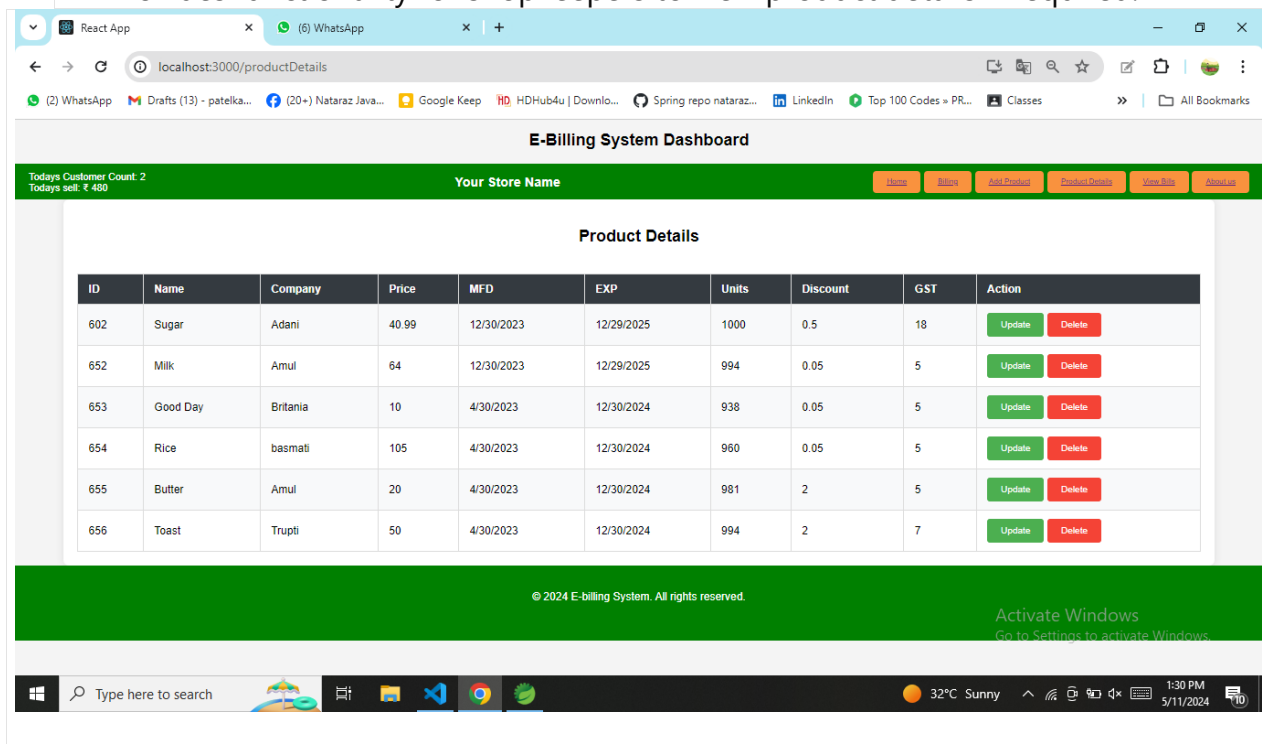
React App
(6) WhatsApp
localhost:3000/productDetails
(2) WhatsApp
Drafts (13) - patelka...
(20+) Nataraz Java...
Google Keep
HDHub4u | Downlo...
Spring repo nataraz...
LinkedIn
Top 100 Codes » PR...
Classes
All Bookmarks

E-Billing System Dashboard

Todays Customer Count: 2
Todays sell: ₹ 480

Your Store Name

Home Billing Add Product Product Details View Bills About us

Product Details

| ID | Name | Company | Price | MFD | EXP | Units | Discount | GST | Action |
|---|---|---|---|---|---|---|---|---|---|
| 602 | Sugar | Adani | 40.99 | 12/30/2023 | 12/29/2025 | 1000 | 0.5 | 18 | Update Delete |
| 652 | Milk | Amul | 64 | 12/30/2023 | 12/29/2025 | 994 | 0.05 | 5 | Update Delete |
| 653 | Good Day | Britania | 10 | 4/30/2023 | 12/30/2024 | 938 | 0.05 | 5 | Update Delete |
| 654 | Rice | basmati | 105 | 4/30/2023 | 12/30/2024 | 960 | 0.05 | 5 | Update Delete |
| 655 | Butter | Amul | 20 | 4/30/2023 | 12/30/2024 | 981 | 2 | 5 | Update Delete |
| 656 | Toast | Trupti | 50 | 4/30/2023 | 12/30/2024 | 994 | 2 | 7 | Update Delete |

© 2024 E-billing System. All rights reserved.

Activate Windows
Go to Settings to activate Windows.

Type here to search
32°C Sunny
1:30 PM
5/11/2024
10